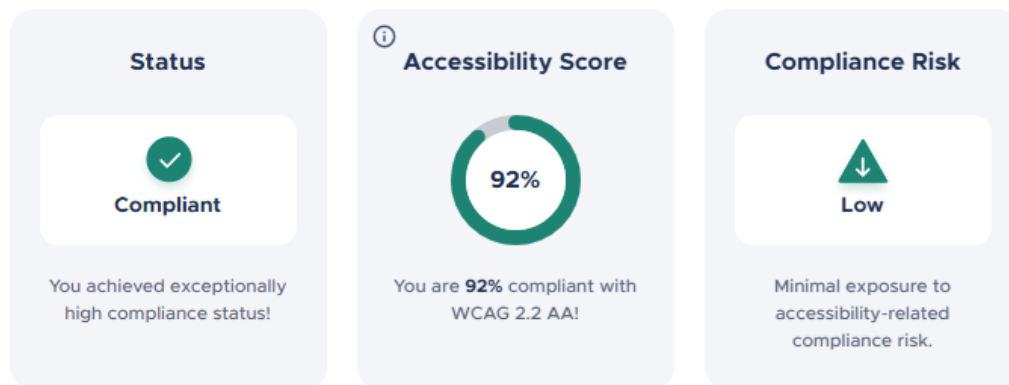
Status

Compliant

You achieved exceptionally high compliance status!

Accessibility Score

92%

You are 92% compliant with WCAG 2.2 AA!

Compliance Risk

Low

Minimal exposure to accessibility-related compliance risk.